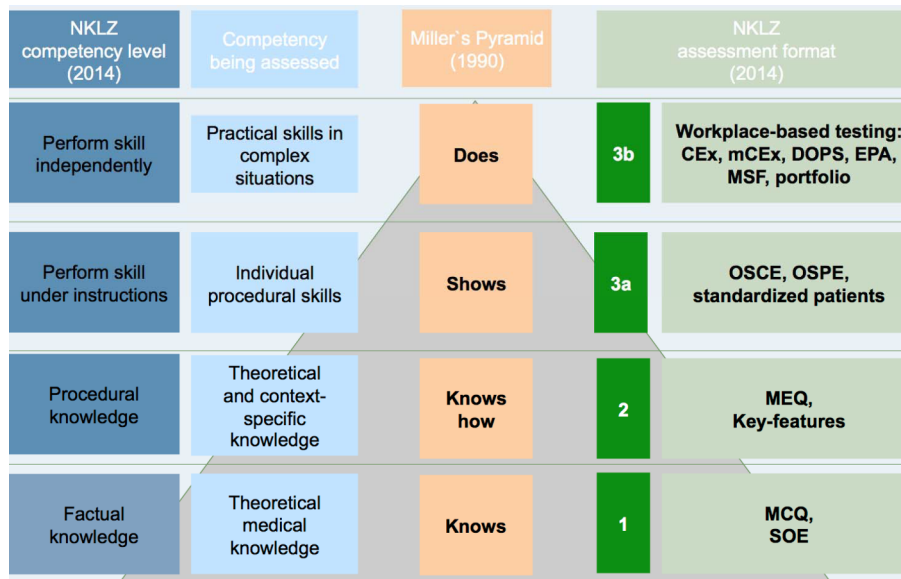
| NKLZ competency level (2014) | Competency being assessed | Miller`s Pyramid (1990) | | NKLZ assessment format (2014) |
|---|---|---|---|---|
| Perform skill independently | Practical skills in complex situations | Does | 3b | Workplace-based testing: CEx, mCEx, DOPS, EPA, MSF, portfolio |
| Perform skill under instructions | Individual procedural skills | Shows | 3a | OSCE, OSPE, standardized patients |
| Procedural knowledge | Theoretical and context-specific knowledge | Knows how | 2 | MEQ, Key-features |
| Factual knowledge | Theoretical medical knowledge | Knows | 1 | MCQ, SOE |